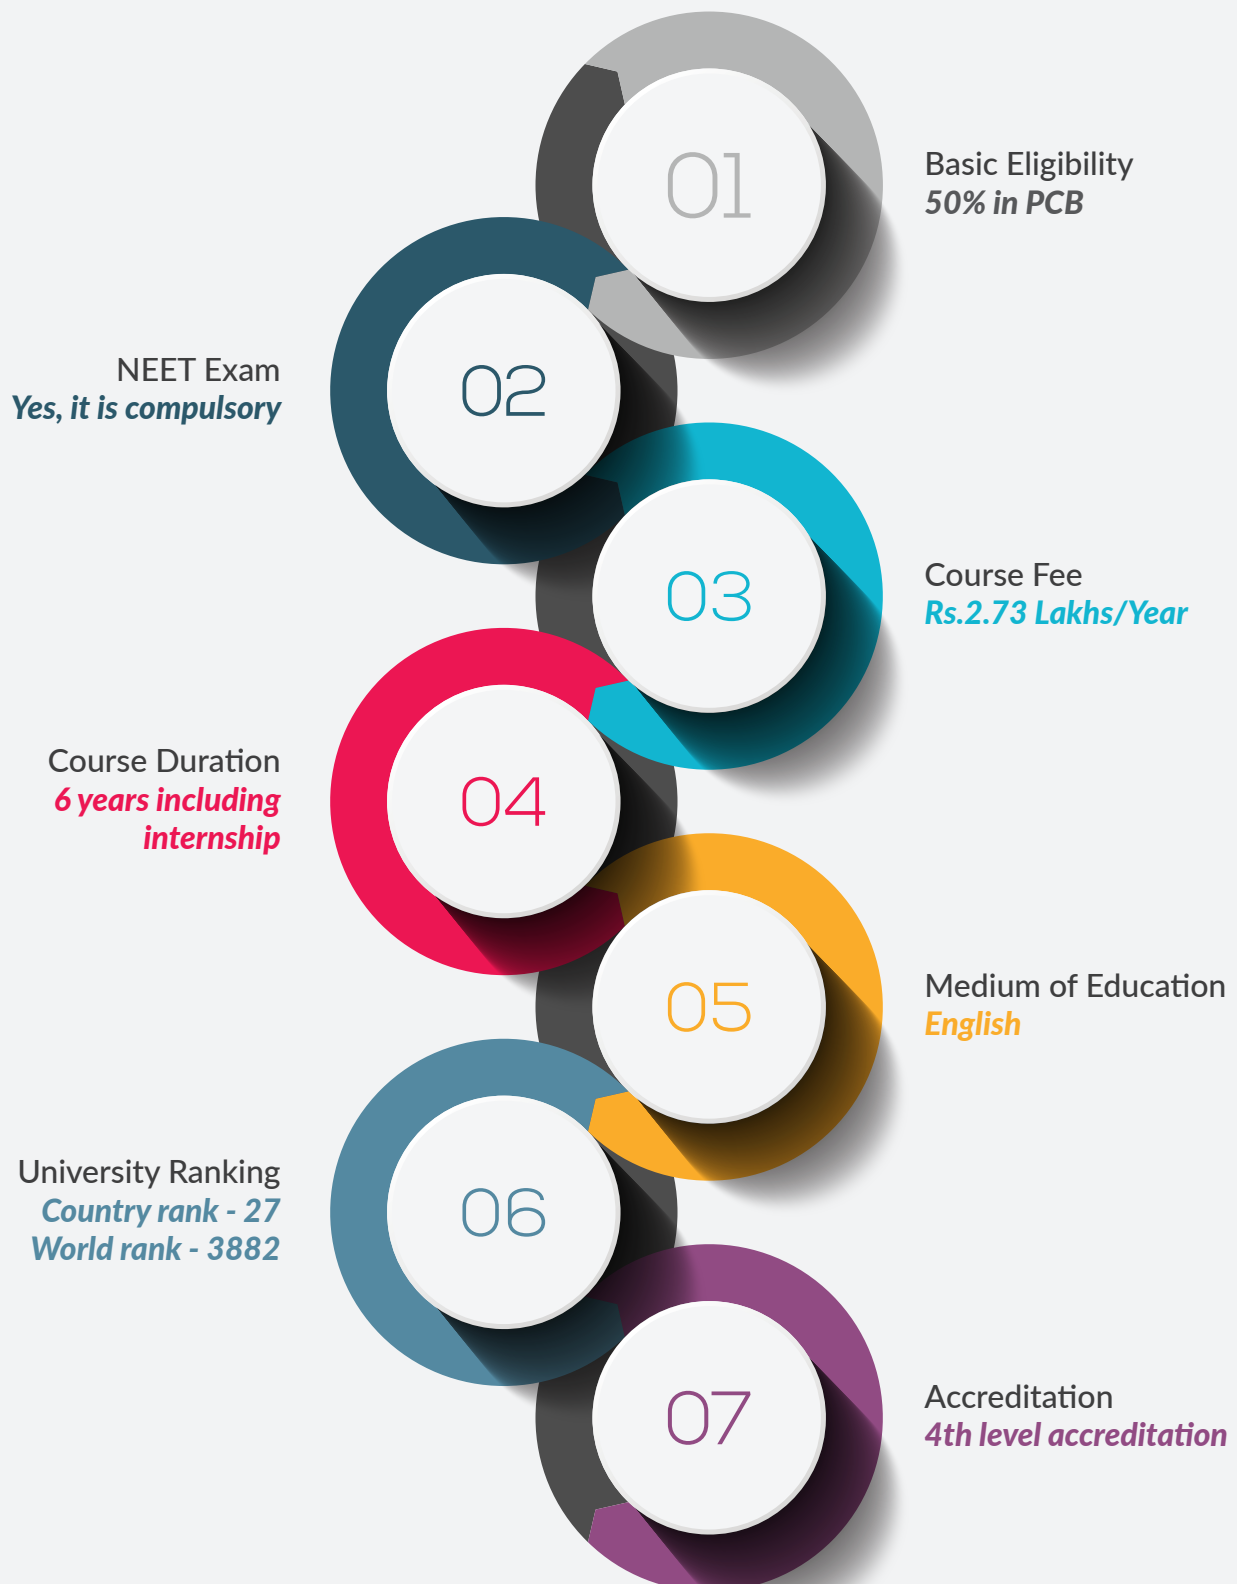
01

Basic Eligibility
50% in PCB

02

NEET Exam
Yes, it is compulsory

03

Course Fee
Rs.2.73 Lakhs/Year

04

Course Duration
6 years including internship

05

Medium of Education
English

06

University Ranking
Country rank - 27
World rank - 3882

07

Accreditation
4th level accreditation